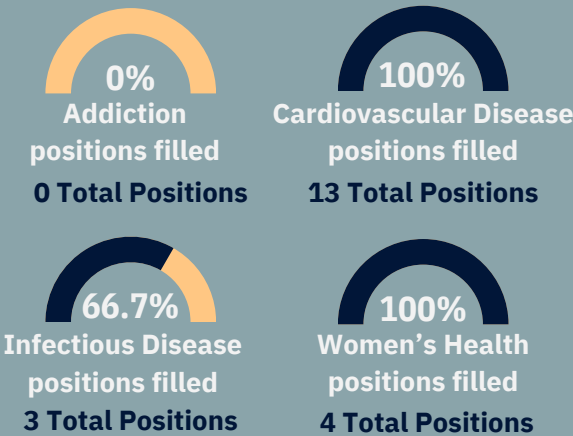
0%
Addiction positions filled
0 Total Positions

100%
Cardiovascular Disease positions filled
13 Total Positions

66.7%
Infectious Disease positions filled
3 Total Positions

100%
Women's Health positions filled
4 Total Positions